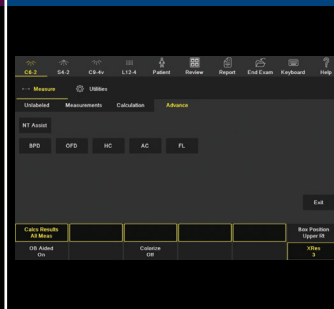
C5-2 S4-2 C9-4v L12-4 Patient Review Report End Exam Keyboard Help

Measure Utilities

Unlabeled Measurements Calculation Advance

NT Assist

BPD OFD HC AC FL

Exit

Calcs Results All Meas

Box Position Upper Rt

OB Aided On

Colorize Off

XRes 3